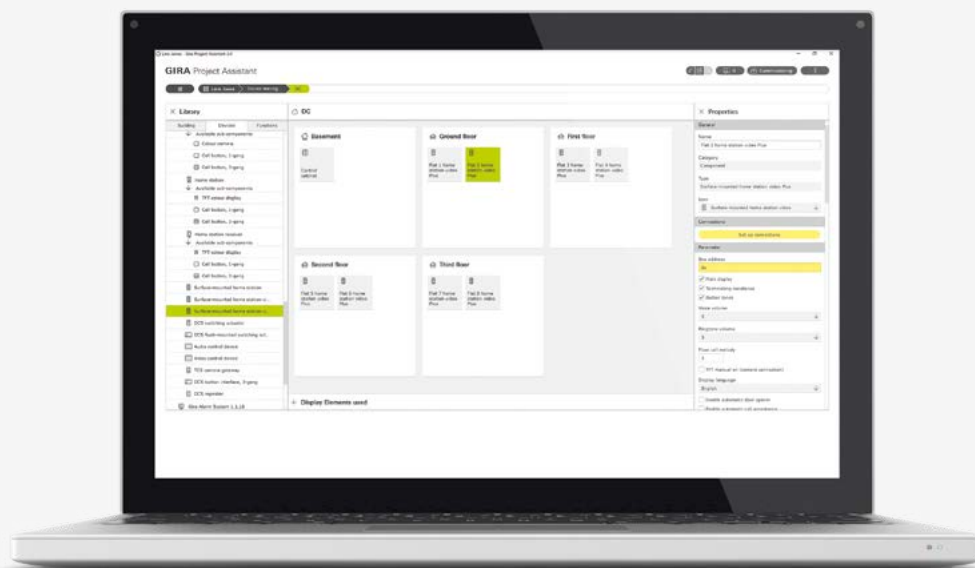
GIRA Project Assistant

Library

Building Devices Functions

Colour camera

Call button, 1-gang

Call button, 2-gang

Home station

TFT colour display

Call button, 1-gang

Call button, 2-gang

TFT colour display

Call button, 1-gang

Call button, 2-gang

DCS switching actuator

DCS flush-mounted switching act.

Audio control device

Video control device

TKS service gateway

DCS button interface, 2-gang

DCS repeater

DC

Basement

Control cabinet

Ground floor

First floor

Second floor

Third floor

Display Elements used

Properties

General

Name

Category

Component

Type

Surface-mounted home station video Plus

Set up connections

Parameter

Bus address

Main display

Terminating resistance

Button lamp

Display language

English